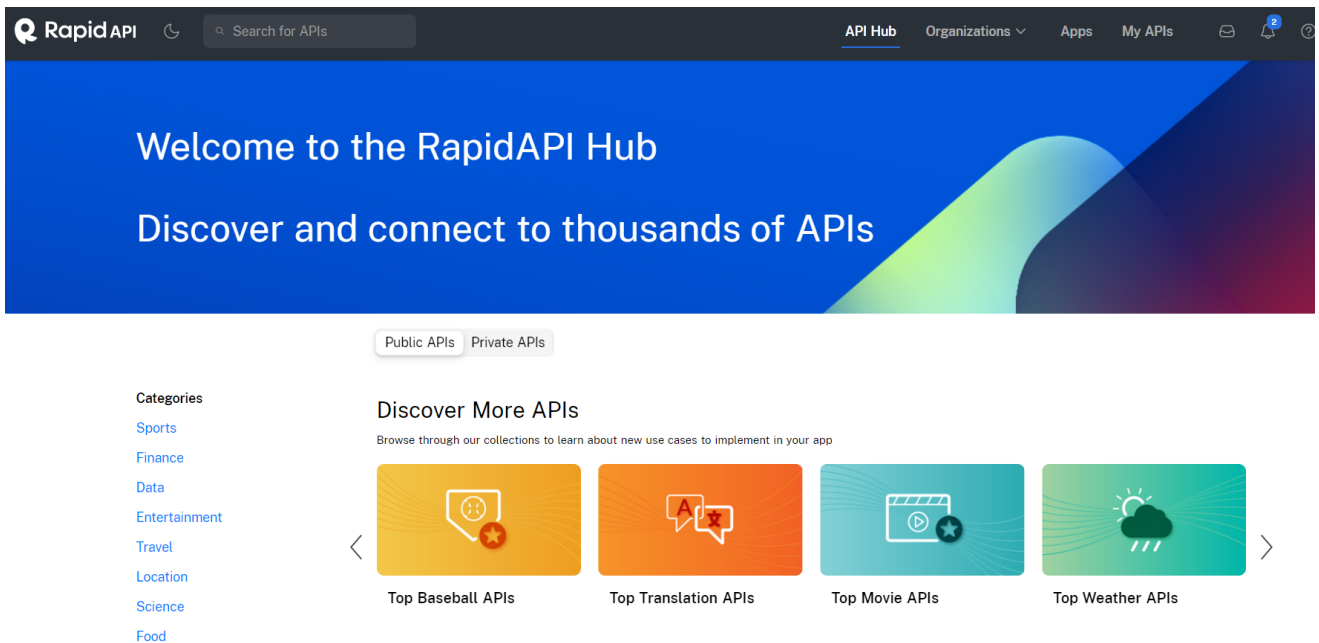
Rapid API

Search for APIs

API Hub Organizations Apps My APIs 2

Welcome to the RapidAPI Hub

Discover and connect to thousands of APIs

Public APIs Private APIs

Categories

Sports

Finance

Data

Entertainment

Travel

Location

Science

Food

Discover More APIs

Browse through our collections to learn about new use cases to implement in your app

A 文

Top Baseball APIs

Top Translation APIs

Top Movie APIs

Top Weather APIs